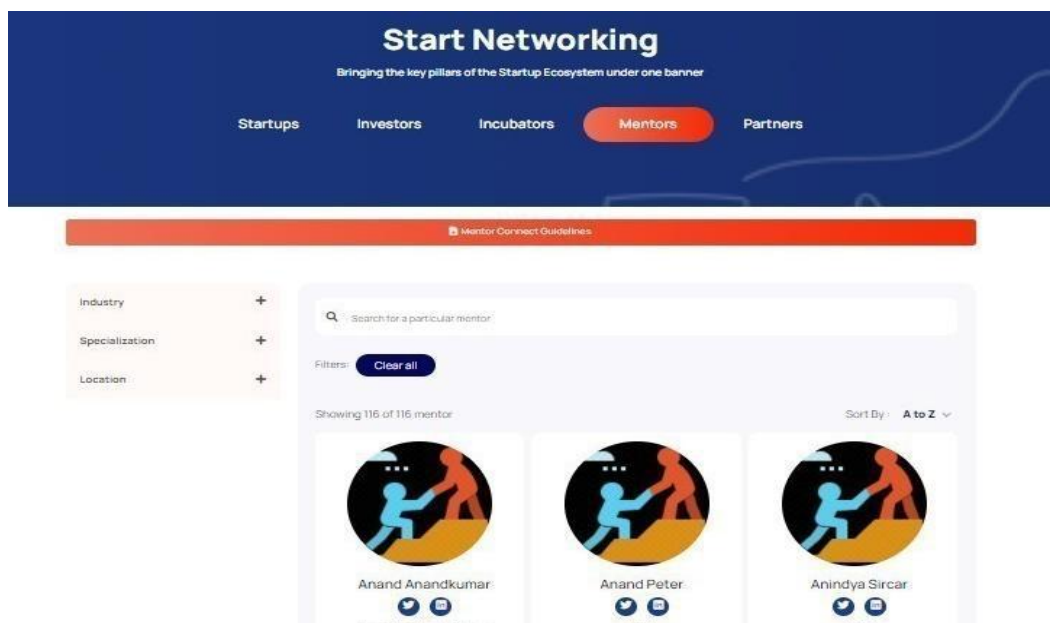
Start Networking

Bringing the key pillars of the Startup Ecosystem under one banner

Startups Investors Incubators Mentors Partners

Mentor Connect Guidelines

Industry +

Specialization +

Location +

Search for a particular mentor

Filters: Clear all

Showing 116 of 116 mentor

Sort By: A to Z

Anand Anandkumar

Anand Peter

Anindya Sircar